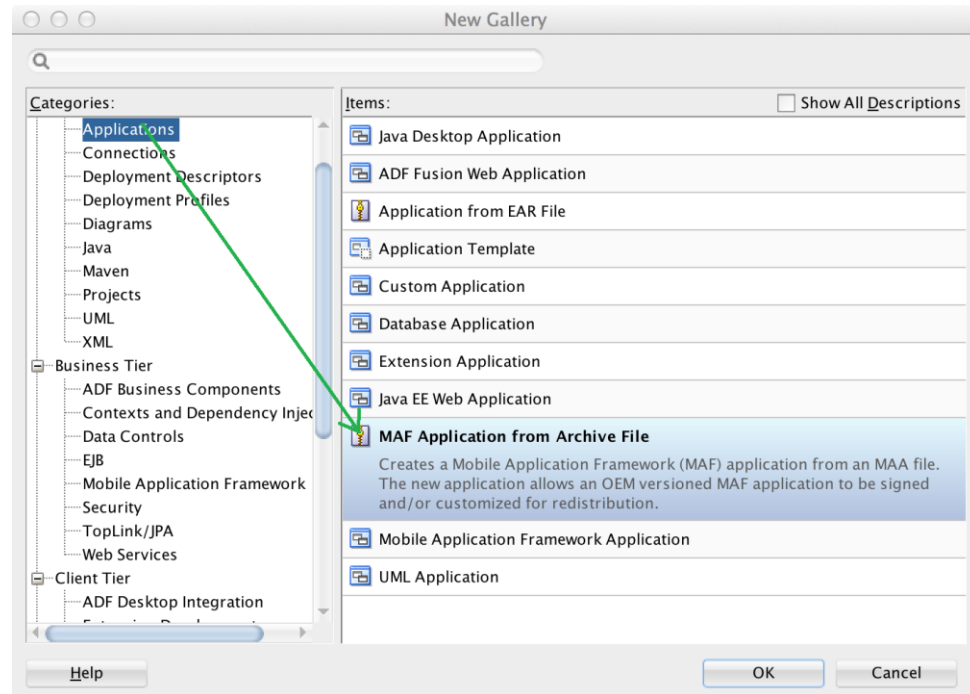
New Gallery

Categories:

Applications
Connections
Deployment Descriptors
Deployment Profiles
Diagrams
Java
Maven
Projects
UML
XML
Business Tier
ADF Business Components
Contexts and Dependency Injec
Data Controls
EJB
Mobile Application Framework
Security
TopLink/JPA
Web Services
Client Tier
ADF Desktop Integration
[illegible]

Items:

Show All Descriptions

Java Desktop Application
ADF Fusion Web Application
Application from EAR File
Application Template
Custom Application
Database Application
Extension Application
Java EE Web Application
MAF Application from Archive File
Creates a Mobile Application Framework (MAF) application from an MAA file. The new application allows an OEM versioned MAF application to be signed and/or customized for redistribution.
Mobile Application Framework Application
UML Application

Help

OK

Cancel